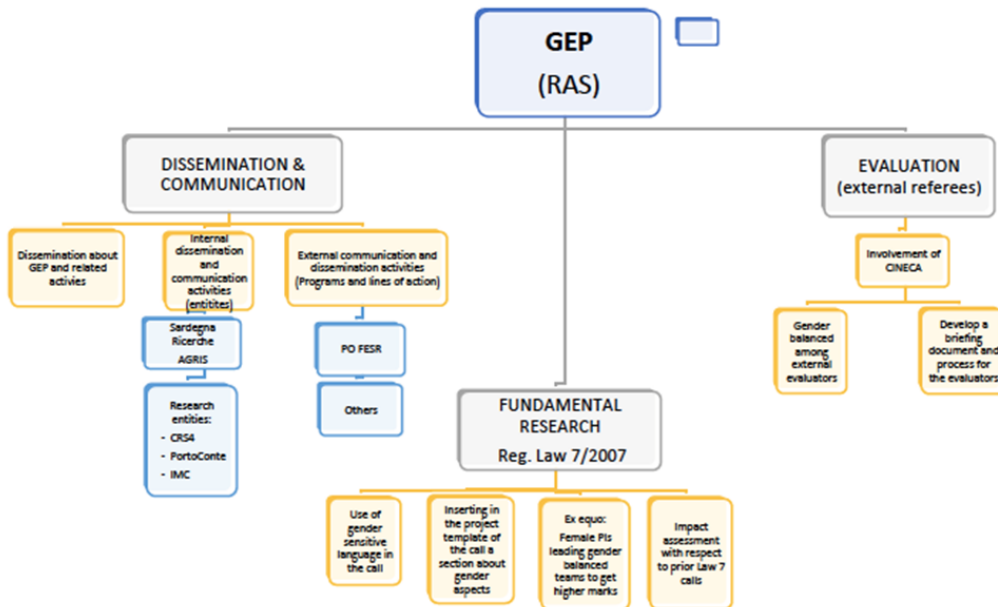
GEP
(RAS)

DISSEMINATION & COMMUNICATION

Dissemination about GEP and related activies

Internal dissemination and communication activities (entitites)

Sardegna Ricerche
AGRIS

Research entities:
- CRS4
- PortoConte
- IMC

External communication and dissemination activities (Programs and lines of action)

PO FESR

Others

FUNDAMENTAL RESEARCH
Reg. Law 7/2007

Use of gender sensitive language in the call

Inserting in the project template of the call a section about gender aspects

Ex equo: Female PIs leading gender balanced teams to get higher marks

Impact assessment with respect to prior Law 7 calls

EVALUATION
(external referees)

Involvement of CINECA

Gender balanced among external evaluators

Develop a briefing document and process for the evaluators